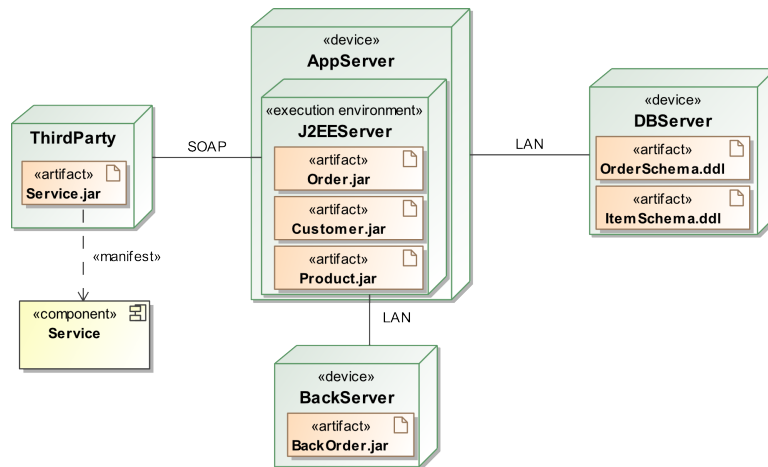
«device»
AppServer

«execution environment»
J2EEServer

«artifact»
Order.jar

«artifact»
Customer.jar

«artifact»
Product.jar

ThirdParty

«artifact»
Service.jar

SOAP

«manifest»

«component»
Service

LAN

«device»
DBServer

«artifact»
OrderSchema.ddl

«artifact»
ItemSchema.ddl

LAN

«device»
BackServer

«artifact»
BackOrder.jar